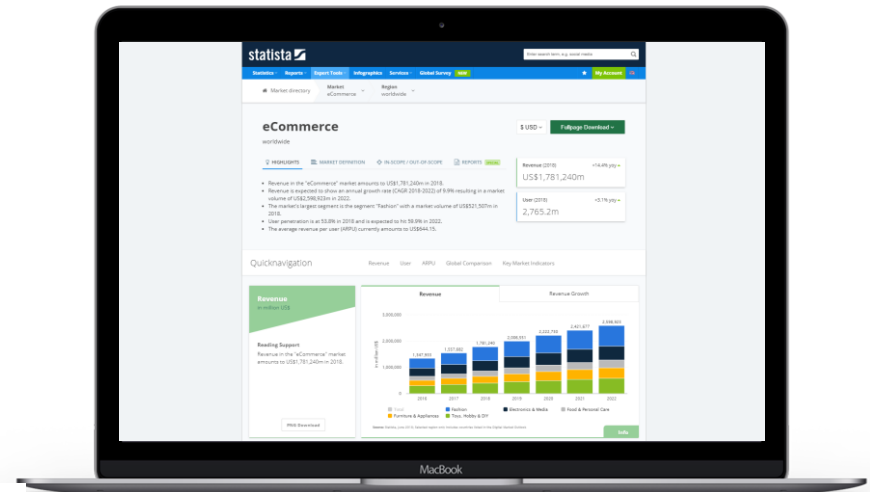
statista

Enter search term, e.g. social media

Statistics Reports Expert Tools Infographics Services Global Survey NEW My Account

Market directory Market eCommerce Region worldwide

eCommerce

worldwide

$ USD Fullpage Download

HIGHLIGHTS MARKET DEFINITION IN-SCOPE / OUT-OF-SCOPE REPORTS

- Revenue in the "eCommerce" market amounts to US$1,781,240m in 2018.
- Revenue is expected to show an annual growth rate (CAGR 2018-2022) of 9.9% resulting in a market volume of US$2,598,923m in 2022.
- The market's largest segment is the segment "Fashion" with a market volume of US$521,507m in 2018.
- User penetration is at 55.8% in 2018 and is expected to hit 58.9% in 2022.
- The average revenue per user (ARPU) currently amounts to US$644.15.

Revenue (2018) +14.4% yoy
US$1,781,240m

User (2018) +5.1% yoy
2,765.2m

Quicknavigation

Revenue User ARPU Global Comparison Key Market Indicators

Revenue
in million US$

Reading Support
Revenue in the "eCommerce" market amounts to US$1,781,240m in 2018.

PNG Download

Revenue Revenue Growth

3,000,000
2,000,000
1,000,000
0

in million US$

1,347,803 1,557,882 1,781,240 2,090,551 2,323,758 2,421,677 2,598,923

2016 2017 2018 2019 2020 2021 2022

Food Fashion Electronics & Media Food & Personal Care Furniture & Appliances Toys, Hobby & DIY

Source: Statista

Info

MacBook